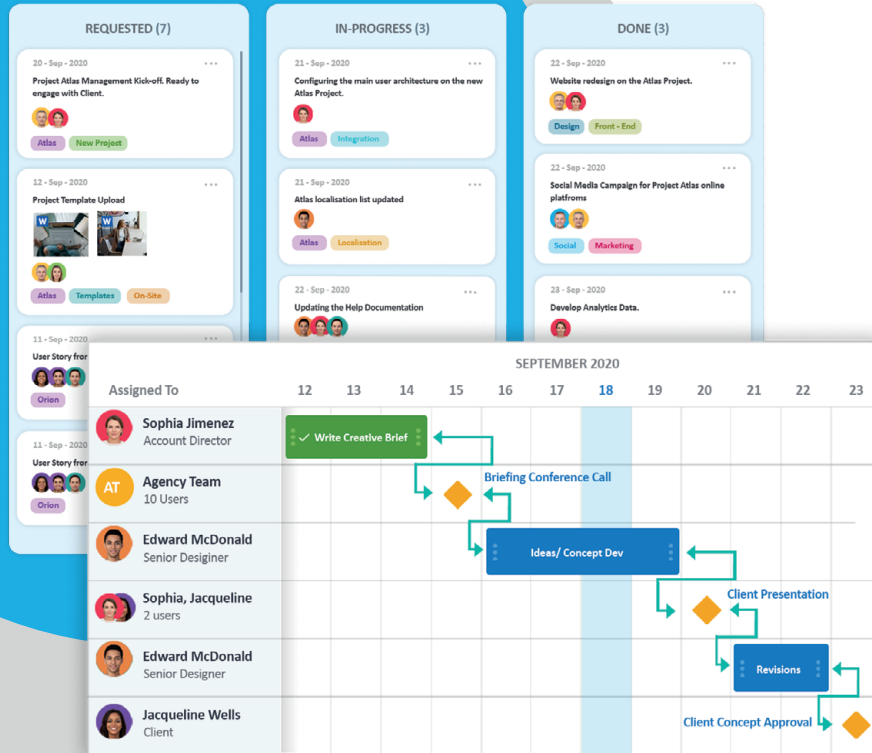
REQUESTED (7)

20 - Sep - 2020 ...
Project Atlas Management Kick-off. Ready to engage with Client.
Atlas New Project

12 - Sep - 2020 ...
Project Template Upload
Atlas Templates On-Site

11 - Sep - 2020 ...
User Story fro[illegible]
Orion

11 - Sep - 2020 ...
User Story fro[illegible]
Orion

IN-PROGRESS (3)

21 - Sep - 2020 ...
Configuring the main user architecture on the new Atlas Project.
Atlas Integration

21 - Sep - 2020 ...
Atlas localisation list updated
Atlas Localisation

22 - Sep - 2020 ...
Updating the Help Documentation

DONE (3)

22 - Sep - 2020 ...
Website redesign on the Atlas Project.
Design Front - End

22 - Sep - 2020 ...
Social Media Campaign for Project Atlas online platforms
Social Marketing

23 - Sep - 2020 ...
Develop Analytics Data.

SEPTEMBER 2020

| Assigned To | 12 | 13 | 14 | 15 | 16 | 17 | 18 | 19 | 20 | 21 | 22 | 23 |
|---|---|---|---|---|---|---|---|---|---|---|---|---|
| Sophia Jimenez Account Director | | | | | | | | | | | | |
| AT Agency Team 10 Users | | | | | | | | | | | | |
| Edward McDonald Senior Desiginer | | | | | | | | | | | | |
| Sophia, Jacqueline 2 users | | | | | | | | | | | | |
| Edward McDonald Senior Designer | | | | | | | | | | | | |
| Jacqueline Wells Client | | | | | | | | | | | | |

Write Creative Brief
Briefing Conference Call
Ideas/ Concept Dev
Client Presentation
Revisions
Client Concept Approval